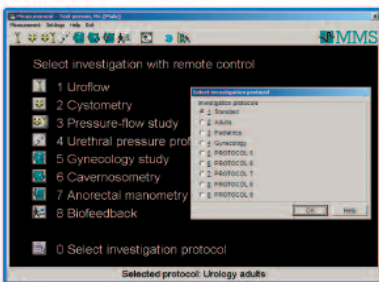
Measurement - Test persoon, Mr. [Public]
Measurement Settings Help Exit

MMS

Select investigation with remote control

1 Uroflow
2 Cystometry
3 Pressure-flow study
4 Urethral pressure prof
5 Gynecology study
6 Cavernosometry
7 Anorectal manometry
8 Biofeedback

0 Select investigation protocol

Select investigation protocol
Investigation protocols
1. Standard
2. Adults
3. Pediatrics
4. Gynecology
5. PROTOCOL 5
6. PROTOCOL 6
7. PROTOCOL 7
8. PROTOCOL 8
9. PROTOCOL 9
OK
Help

Selected protocol: Urology adults